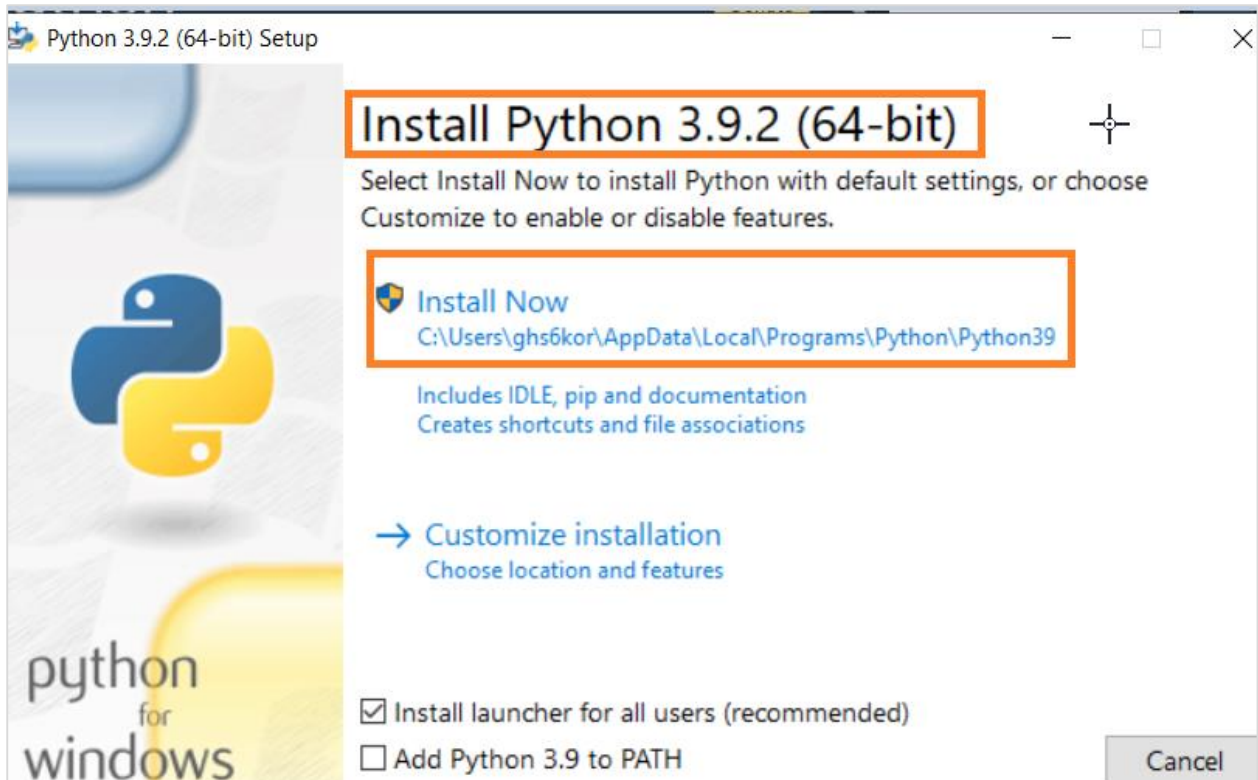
Python 3.9.2 (64-bit) Setup

Install Python 3.9.2 (64-bit)

Select Install Now to install Python with default settings, or choose Customize to enable or disable features.

Install Now
C:\Users\ghs6kor\AppData\Local\Programs\Python\Python39

Includes IDLE, pip and documentation
Creates shortcuts and file associations

→ Customize installation
Choose location and features

python for windows

☑ Install launcher for all users (recommended)
☐ Add Python 3.9 to PATH

Cancel